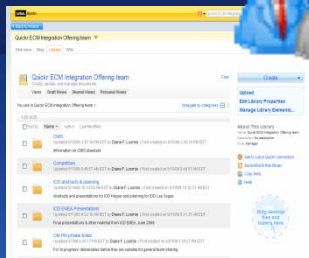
Quickr ECM Integration Offering team

Quickr ECM Integration Offering team

Views Draft Views Shared Views Personal Views

You are in Quickr ECM Integration Offering team >

CMIS

Information on CMIS standard

Competition

ICD abstracts & planning

ICD IOD/ESS Presentations

CM-Pro private folder

Create

Upload

Edit Library Properties

Manage Library Elements...

About This Library

Help

Drag desktop files and folders here